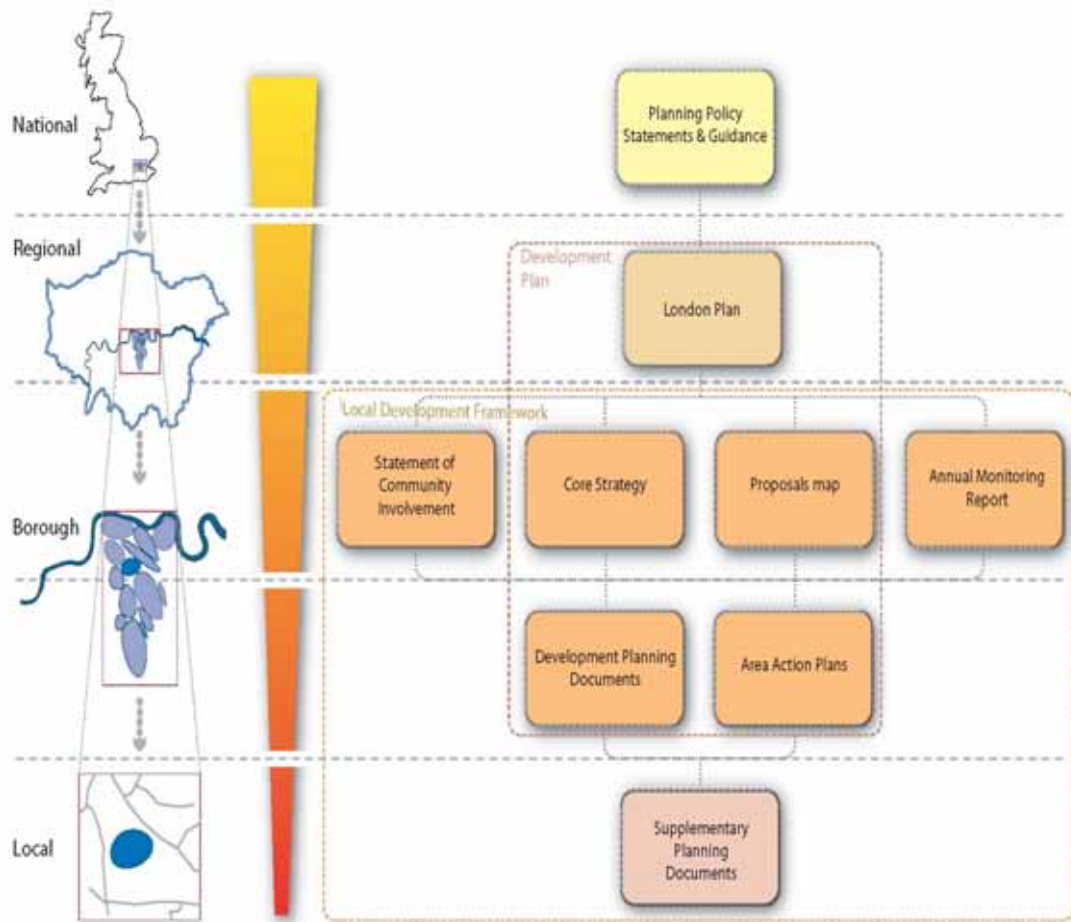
National

Planning Policy Statements & Guidance

Regional

Development Plan

London Plan

Local Development Framework

Statement of Community Involvement

Core Strategy

Proposals map

Annual Monitoring Report

Borough

Development Planning Documents

Area Action Plans

Local

Supplementary Planning Documents